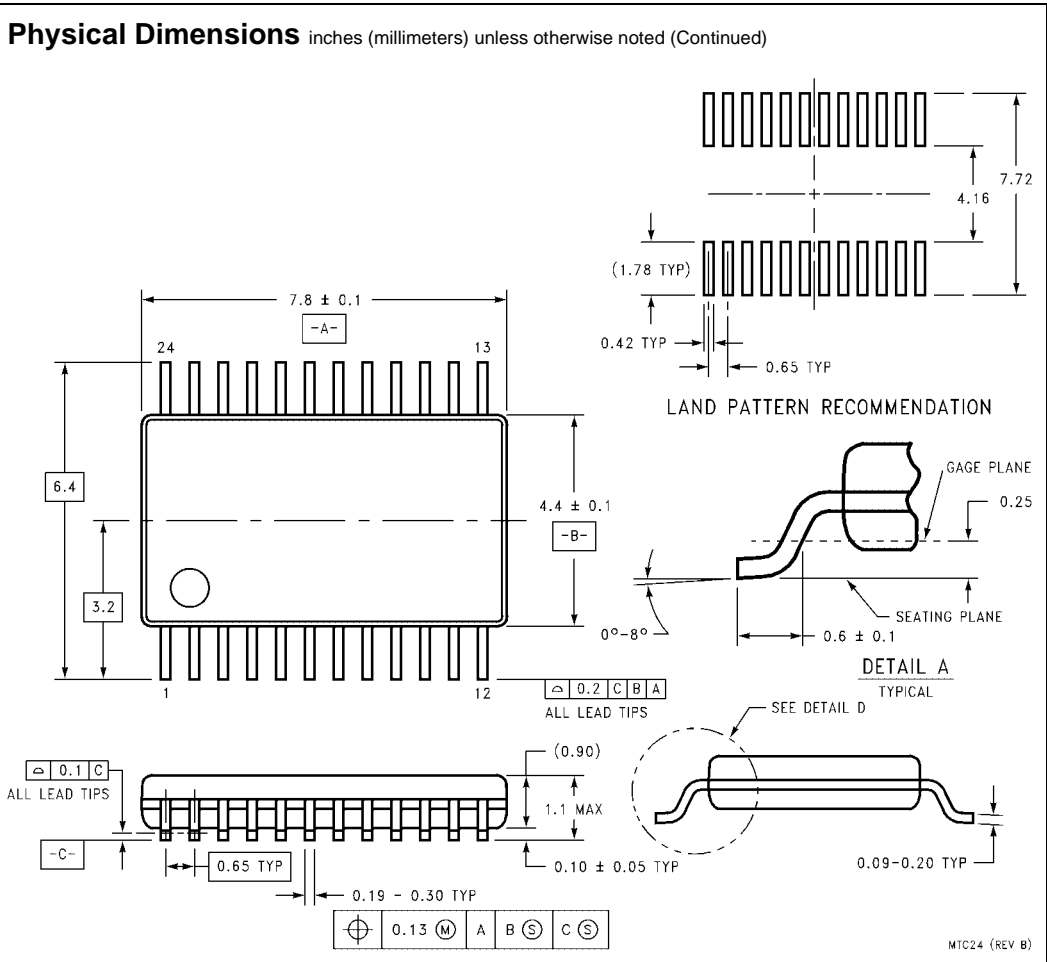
**Physical Dimensions** inches (millimeters) unless otherwise noted (Continued)

7.72

4.16

(1.78 TYP)

0.42 TYP

0.65 TYP

LAND PATTERN RECOMMENDATION

7.8 ± 0.1

-A-

24

13

6.4

4.4 ± 0.1

-B-

3.2

1

12

⌓ | 0.2 | C | B | A

ALL LEAD TIPS

GAGE PLANE

0.25

SEATING PLANE

0°–8°

0.6 ± 0.1

DETAIL A

TYPICAL

SEE DETAIL D

⌓ | 0.1 | C

ALL LEAD TIPS

(0.90)

1.1 MAX

-C-

0.65 TYP

0.10 ± 0.05 TYP

0.09-0.20 TYP

0.19 - 0.30 TYP

⌖ | 0.13 Ⓜ | A | B Ⓢ | C Ⓢ

MTC24 (REV B)